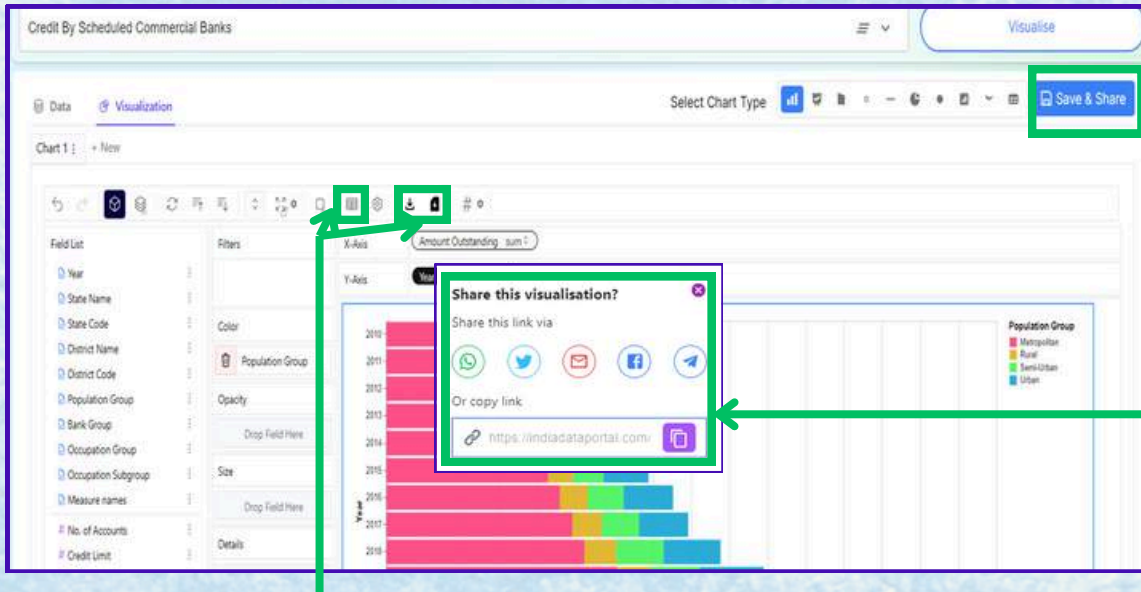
Credit By Scheduled Commercial Banks

Visualise

Data Visualization

Select Chart Type

Save & Share

Chart 1 + New

Field List

Year
State Name
State Code
District Name
District Code
Population Group
Bank Group
Occupation Group
Occupation Subgroup
Measure names
No. of Accounts
Credit Limit

Filters

Color

Population Group

Opacity

Drop Field Here

Size

Drop Field Here

Details

X-Axis Amount Outstanding sum

Y-Axis Year

Share this visualisation?

Share this link via

Or copy link

https://indiadataportal.com/

2010
2011
2012
2013
2014
2015
2016
2017
2018

Year

Population Group
Metropolitan
Rural
Semi-Urban
Urban